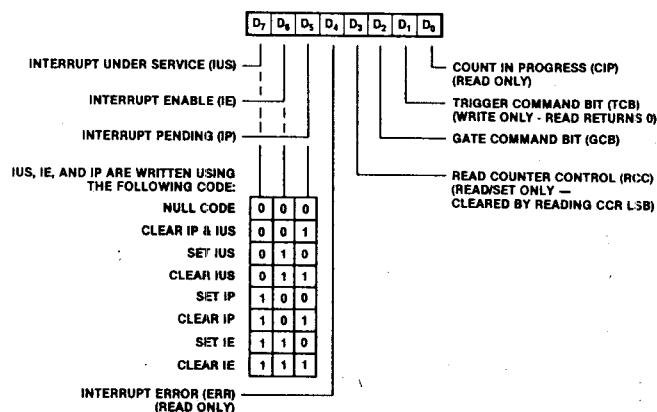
| $D_7$ | $D_6$ | $D_5$ | $D_4$ | $D_3$ | $D_2$ | $D_1$ | $D_0$ |
|---|---|---|---|---|---|---|---|

INTERRUPT UNDER SERVICE (IUS)

INTERRUPT ENABLE (IE)

INTERRUPT PENDING (IP)

IUS, IE, AND IP ARE WRITTEN USING THE FOLLOWING CODE:

| | | | |
|---|---|---|---|
| NULL CODE | 0 | 0 | 0 |
| CLEAR IP & IUS | 0 | 0 | 1 |
| SET IUS | 0 | 1 | 0 |
| CLEAR IUS | 0 | 1 | 1 |
| SET IP | 1 | 0 | 0 |
| CLEAR IP | 1 | 0 | 1 |
| SET IE | 1 | 1 | 0 |
| CLEAR IE | 1 | 1 | 1 |

INTERRUPT ERROR (ERR) (READ ONLY)

COUNT IN PROGRESS (CIP) (READ ONLY)

TRIGGER COMMAND BIT (TCB) (WRITE ONLY - READ RETURNS 0)

GATE COMMAND BIT (GCB)

READ COUNTER CONTROL (RCC) (READ/SET ONLY — CLEARED BY READING CCR LSB)